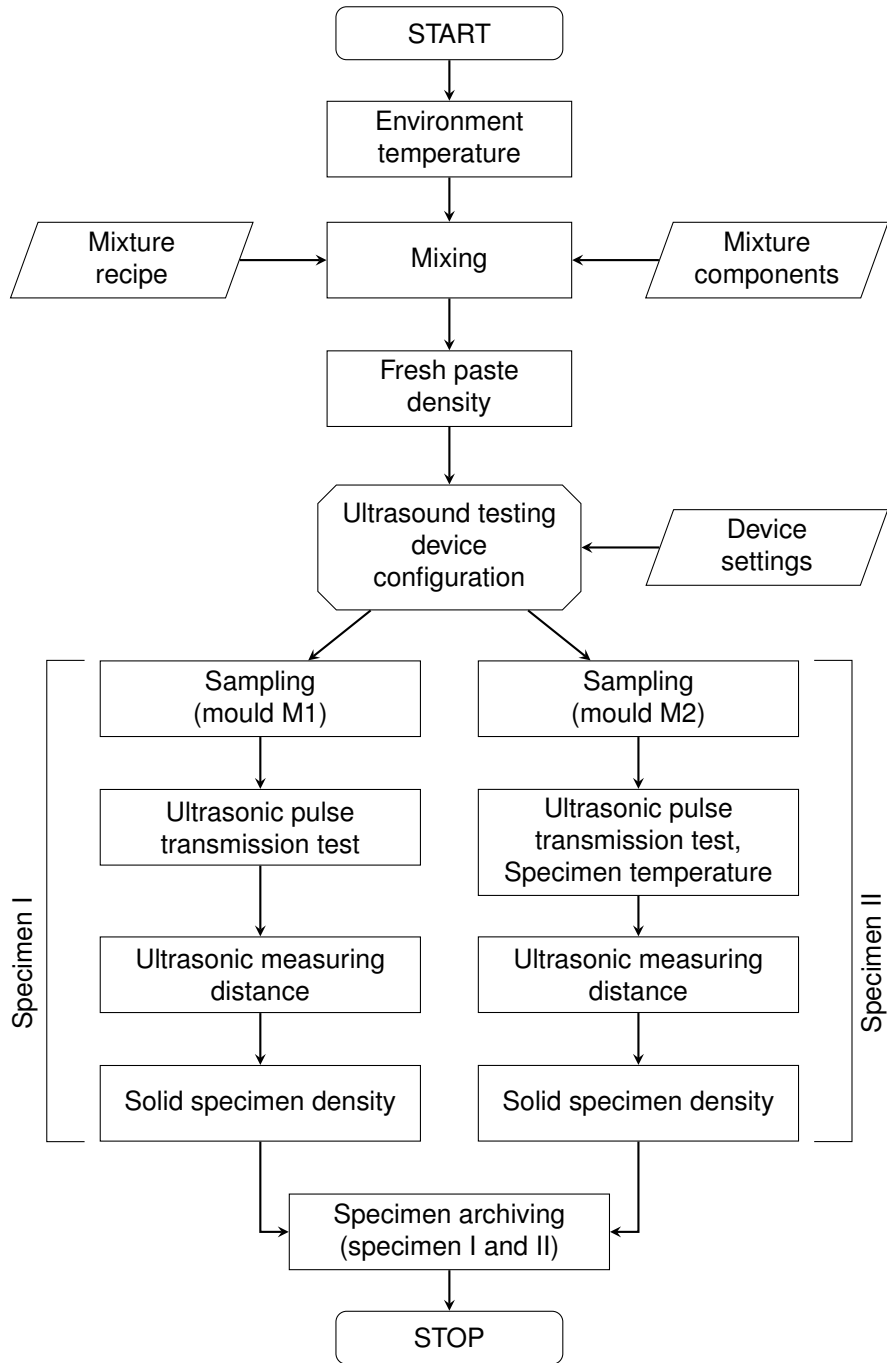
START

Environment temperature

Mixture recipe

Mixing

Mixture components

Fresh paste density

Ultrasound testing device configuration

Device settings

Specimen I

Sampling (mould M1)

Ultrasonic pulse transmission test

Ultrasonic measuring distance

Solid specimen density

Sampling (mould M2)

Ultrasonic pulse transmission test, Specimen temperature

Ultrasonic measuring distance

Solid specimen density

Specimen II

Specimen archiving (specimen I and II)

STOP